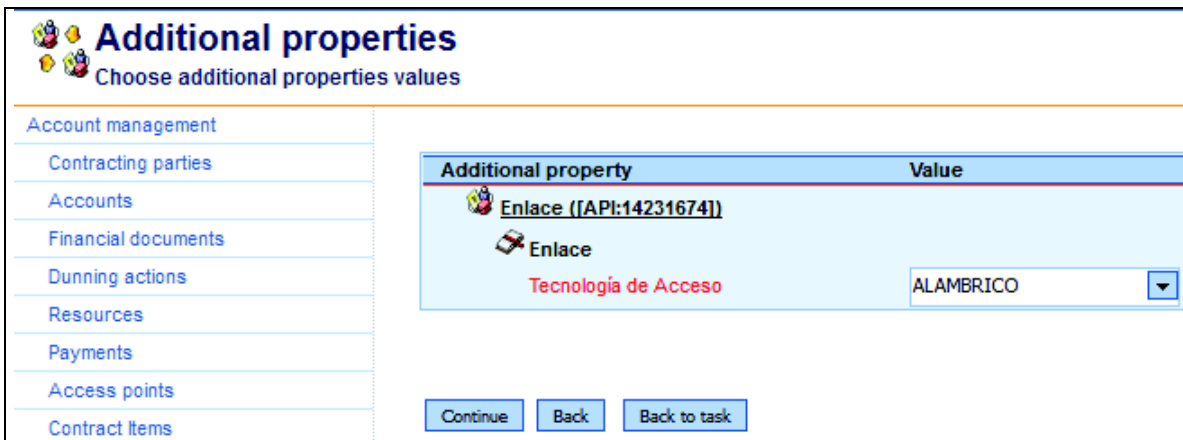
Additional properties
Choose additional properties values

Account management
Contracting parties
Accounts
Financial documents
Dunning actions
Resources
Payments
Access points
Contract Items

| Additional property | Value |
|---|---|
| Enlace ([API:14231674]) | |
| Enlace | |
| Tecnología de Acceso | ALAMBRICO |

Continue
Back
Back to task